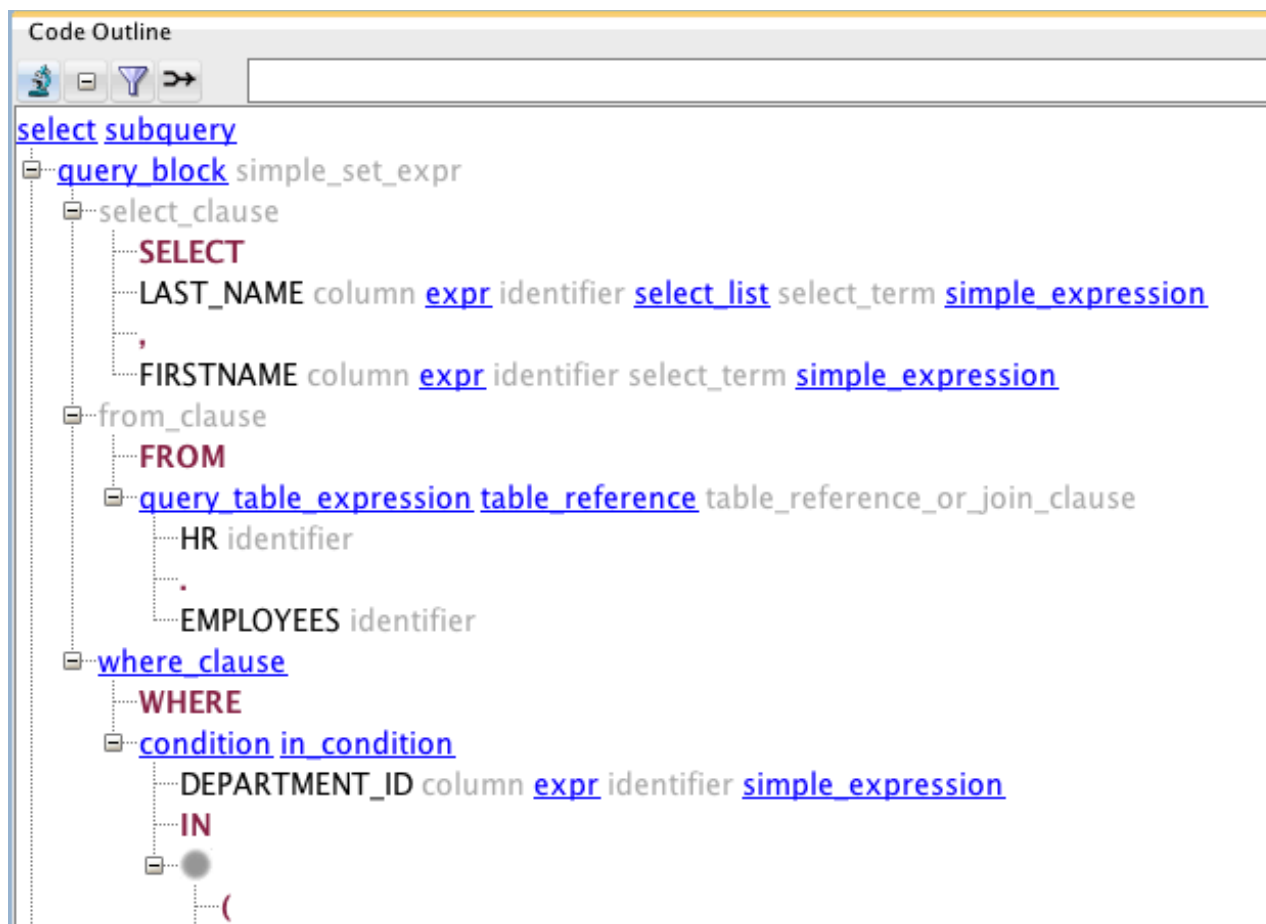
Code Outline

select subquery
query_block simple_set_expr
select_clause
SELECT
LAST_NAME column expr identifier select_list select_term simple_expression
,
FIRSTNAME column expr identifier select_term simple_expression
from_clause
FROM
query_table_expression table_reference table_reference_or_join_clause
HR identifier
.
EMPLOYEES identifier
where_clause
WHERE
condition in_condition
DEPARTMENT_ID column expr identifier simple_expression
IN
(